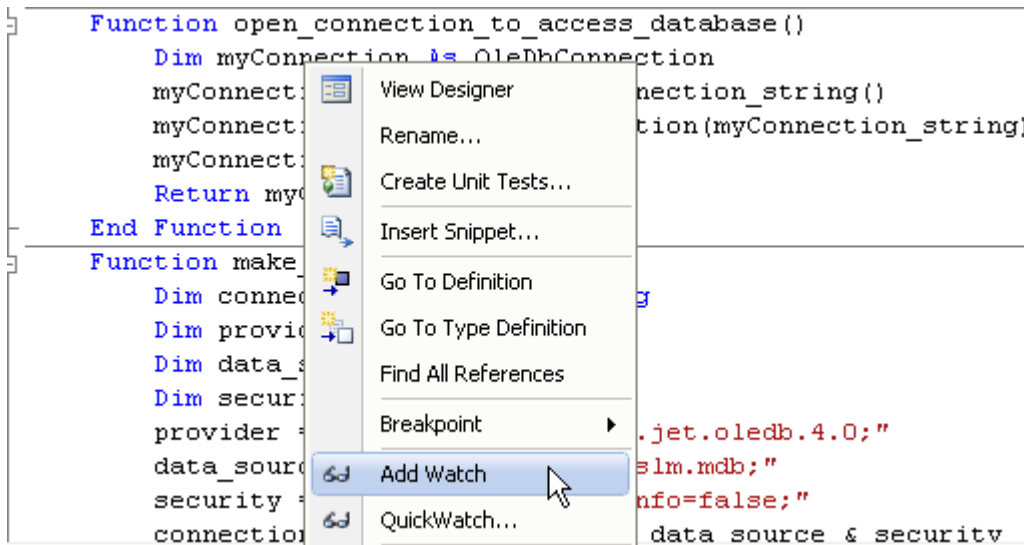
Function open_connection_to_access_database()
Dim myConnection As OleDbConnection
myConnecti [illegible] nection_string()
myConnecti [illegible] tion(myConnection_string)
myConnecti
Return my
End Function
Function make_
Dim connec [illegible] g
Dim provid
Dim data_s
Dim secur
provider = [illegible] .jet.oledb.4.0;"
data_sourc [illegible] slm.mdb;"
security = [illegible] nfo=false;"
connection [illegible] data source & security

View Designer
Rename...
Create Unit Tests...
Insert Snippet...
Go To Definition
Go To Type Definition
Find All References
Breakpoint
Add Watch
QuickWatch...